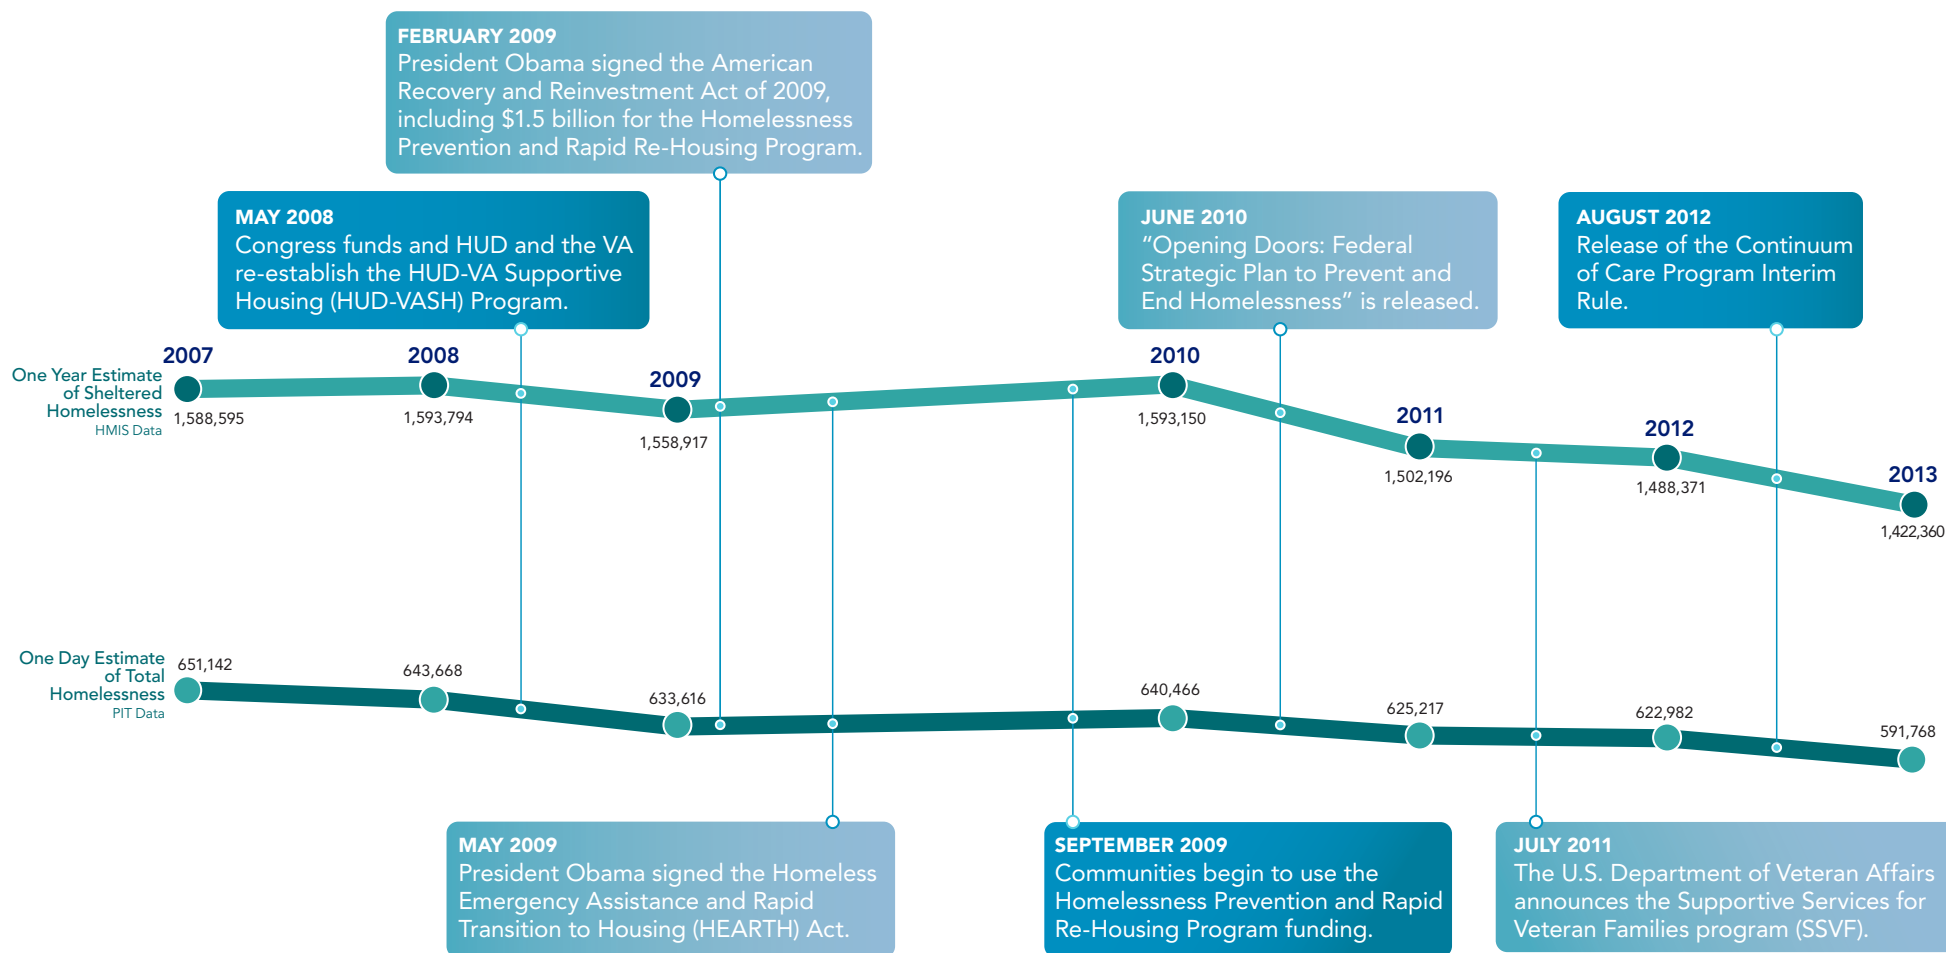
FEBRUARY 2009
President Obama signed the American Recovery and Reinvestment Act of 2009, including $1.5 billion for the Homelessness Prevention and Rapid Re-Housing Program.

MAY 2008
Congress funds and HUD and the VA re-establish the HUD-VA Supportive Housing (HUD-VASH) Program.

JUNE 2010
"Opening Doors: Federal Strategic Plan to Prevent and End Homelessness" is released.

AUGUST 2012
Release of the Continuum of Care Program Interim Rule.

One Year Estimate of Sheltered Homelessness
HMIS Data

2007
1,588,595
2008
1,593,794
2009
1,558,917
2010
1,593,150
2011
1,502,196
2012
1,488,371
2013
1,422,360

One Day Estimate of Total Homelessness
PIT Data

651,142
643,668
633,616
640,466
625,217
622,982
591,768

MAY 2009
President Obama signed the Homeless Emergency Assistance and Rapid Transition to Housing (HEARTH) Act.

SEPTEMBER 2009
Communities begin to use the Homelessness Prevention and Rapid Re-Housing Program funding.

JULY 2011
The U.S. Department of Veteran Affairs announces the Supportive Services for Veteran Families program (SSVF).